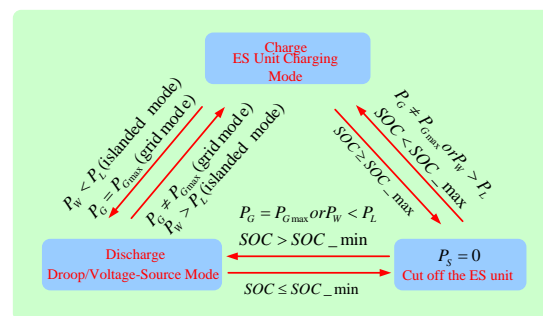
Charge
ES Unit Charging Mode

$P_W < P_L$ (islanded mode)
$P_G = P_{G\max}$ (grid mode)

$P_G \neq P_{G\max}$ (grid mode)
$P_W > P_L$ (islanded mode)

$P_G \neq P_{G\max} or P_W > P_L$
$SOC < SOC\_\max$

$SOC \geq SOC\_\max$

$P_G = P_{G\max} or P_W < P_L$
$SOC > SOC\_\min$

Discharge
Droop/Voltage-Source Mode

$P_S = 0$
Cut off the ES unit

$SOC \leq SOC\_\min$